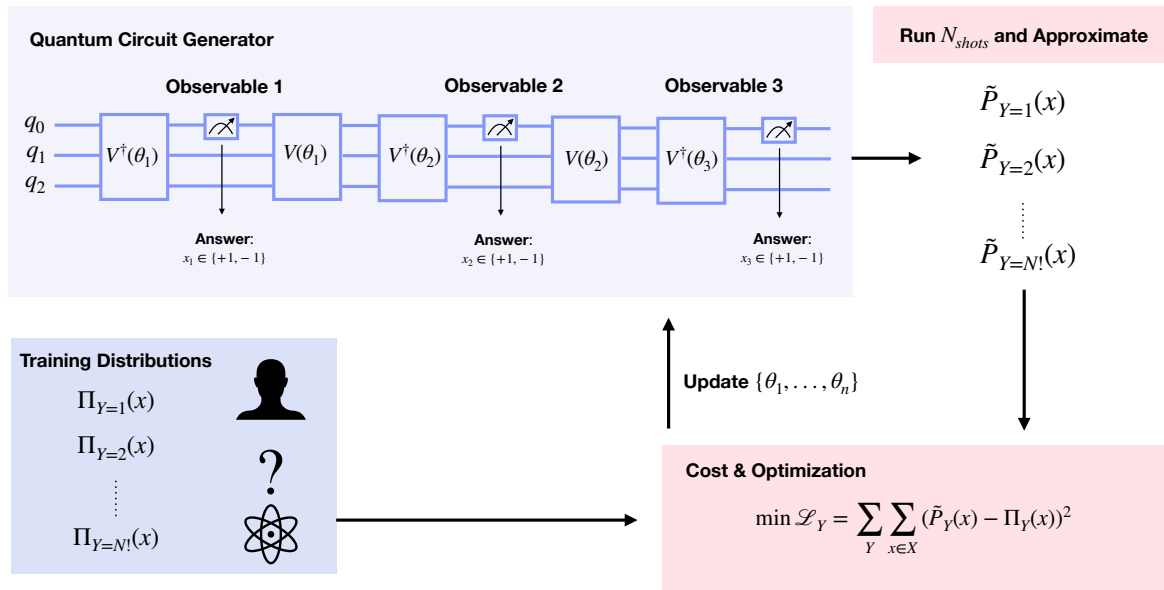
Quantum Circuit Generator

Observable 1

Observable 2

Observable 3

$q_0$
$q_1$
$q_2$

$V^{\dagger}(\theta_1)$ $V(\theta_1)$ $V^{\dagger}(\theta_2)$ $V(\theta_2)$ $V^{\dagger}(\theta_3)$

Answer:
$x_1 \in \{+1, -1\}$

Answer:
$x_2 \in \{+1, -1\}$

Answer:
$x_3 \in \{+1, -1\}$

Run $N_{shots}$ and Approximate

$\tilde{P}_{Y=1}(x)$
$\tilde{P}_{Y=2}(x)$
$\tilde{P}_{Y=N!}(x)$

Training Distributions

$\Pi_{Y=1}(x)$
$\Pi_{Y=2}(x)$
$\Pi_{Y=N!}(x)$

?

Update $\{\theta_1, ..., \theta_n\}$

Cost & Optimization

$\min \mathscr{L}_Y = \sum_{Y} \sum_{x \in X} (\tilde{P}_Y(x) - \Pi_Y(x))^2$